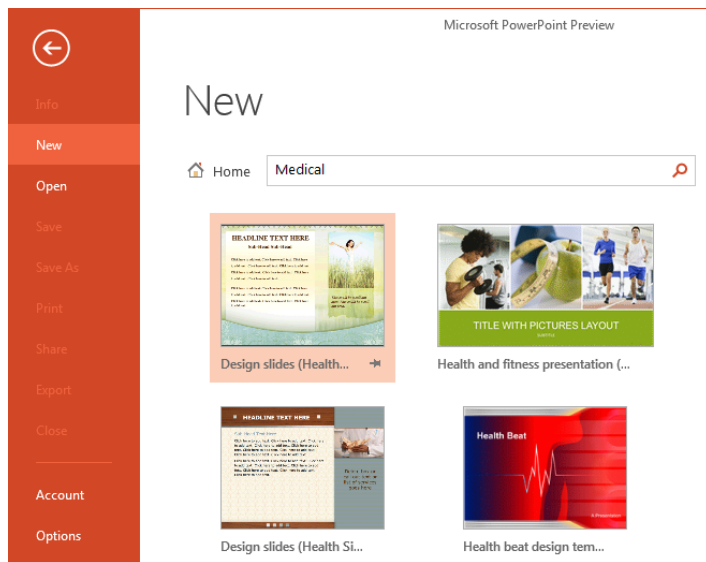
Microsoft PowerPoint Preview

Info
New
Open
Save
Save As
Print
Share
Export
Close
Account
Options

New

Home Medical

HEADLINE TEXT HERE
Sub Head Sub Head

Design slides (Health...

TITLE WITH PICTURES LAYOUT

Health and fitness presentation (...

HEADLINE TEXT HERE

Design slides (Health Si...

Health Beat

Health beat design tem...